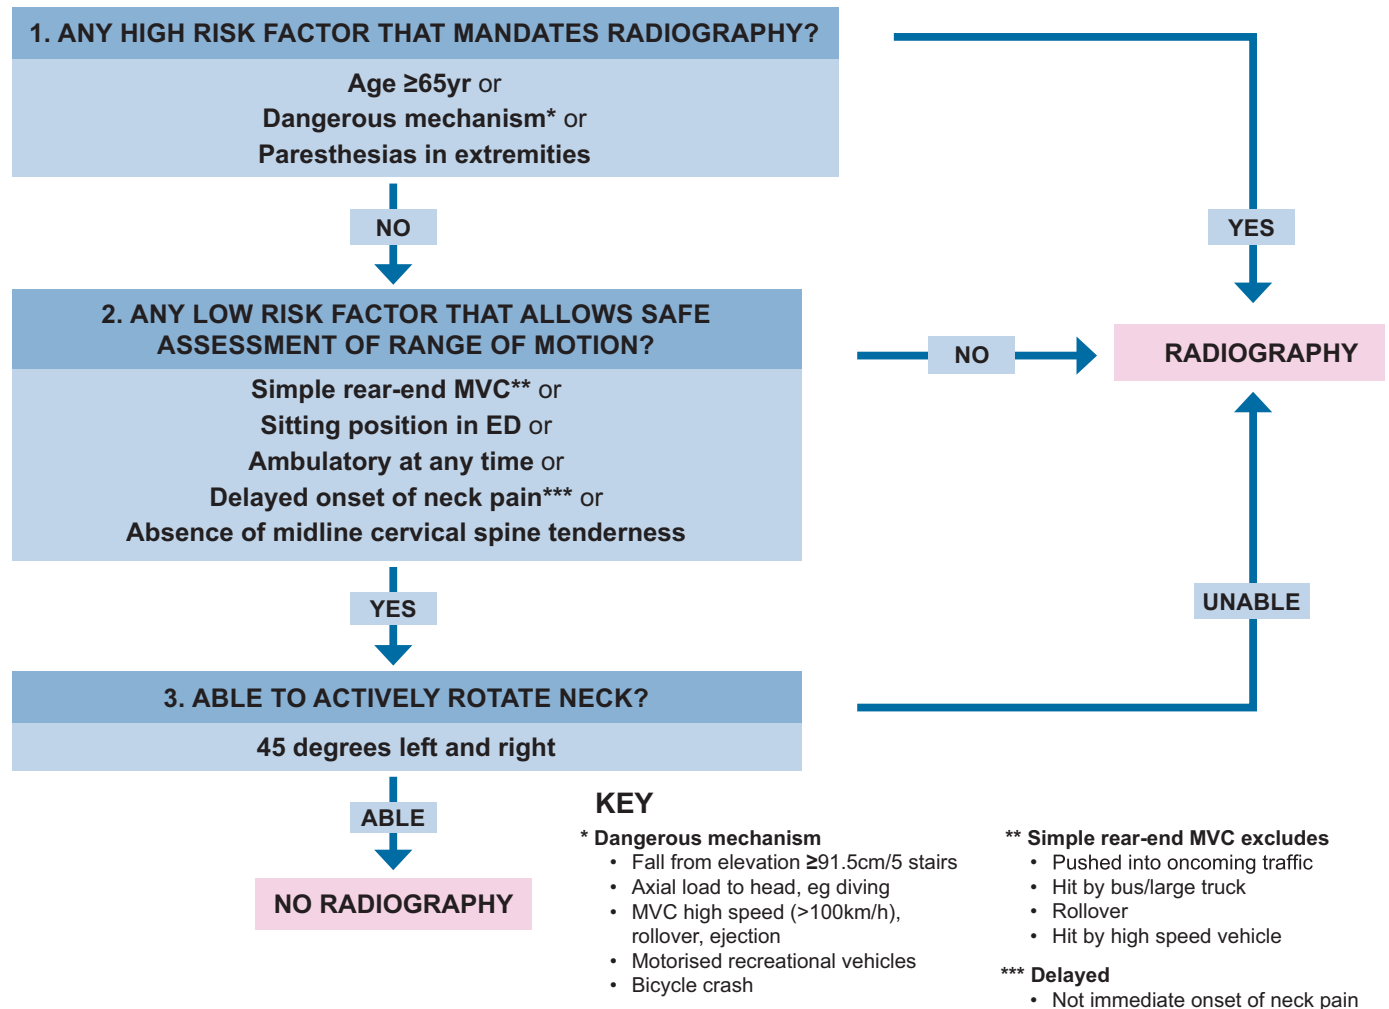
1. ANY HIGH RISK FACTOR THAT MANDATES RADIOGRAPHY?

Age ≥65yr or
Dangerous mechanism* or
Paresthesias in extremities

YES

NO

RADIOGRAPHY

2. ANY LOW RISK FACTOR THAT ALLOWS SAFE ASSESSMENT OF RANGE OF MOTION?

NO

Simple rear-end MVC** or
Sitting position in ED or
Ambulatory at any time or
Delayed onset of neck pain*** or
Absence of midline cervical spine tenderness

YES

UNABLE

3. ABLE TO ACTIVELY ROTATE NECK?

45 degrees left and right

ABLE

NO RADIOGRAPHY

KEY

* Dangerous mechanism
• Fall from elevation ≥91.5cm/5 stairs
• Axial load to head, eg diving
• MVC high speed (>100km/h), rollover, ejection
• Motorised recreational vehicles
• Bicycle crash

** Simple rear-end MVC excludes
• Pushed into oncoming traffic
• Hit by bus/large truck
• Rollover
• Hit by high speed vehicle

*** Delayed
• Not immediate onset of neck pain